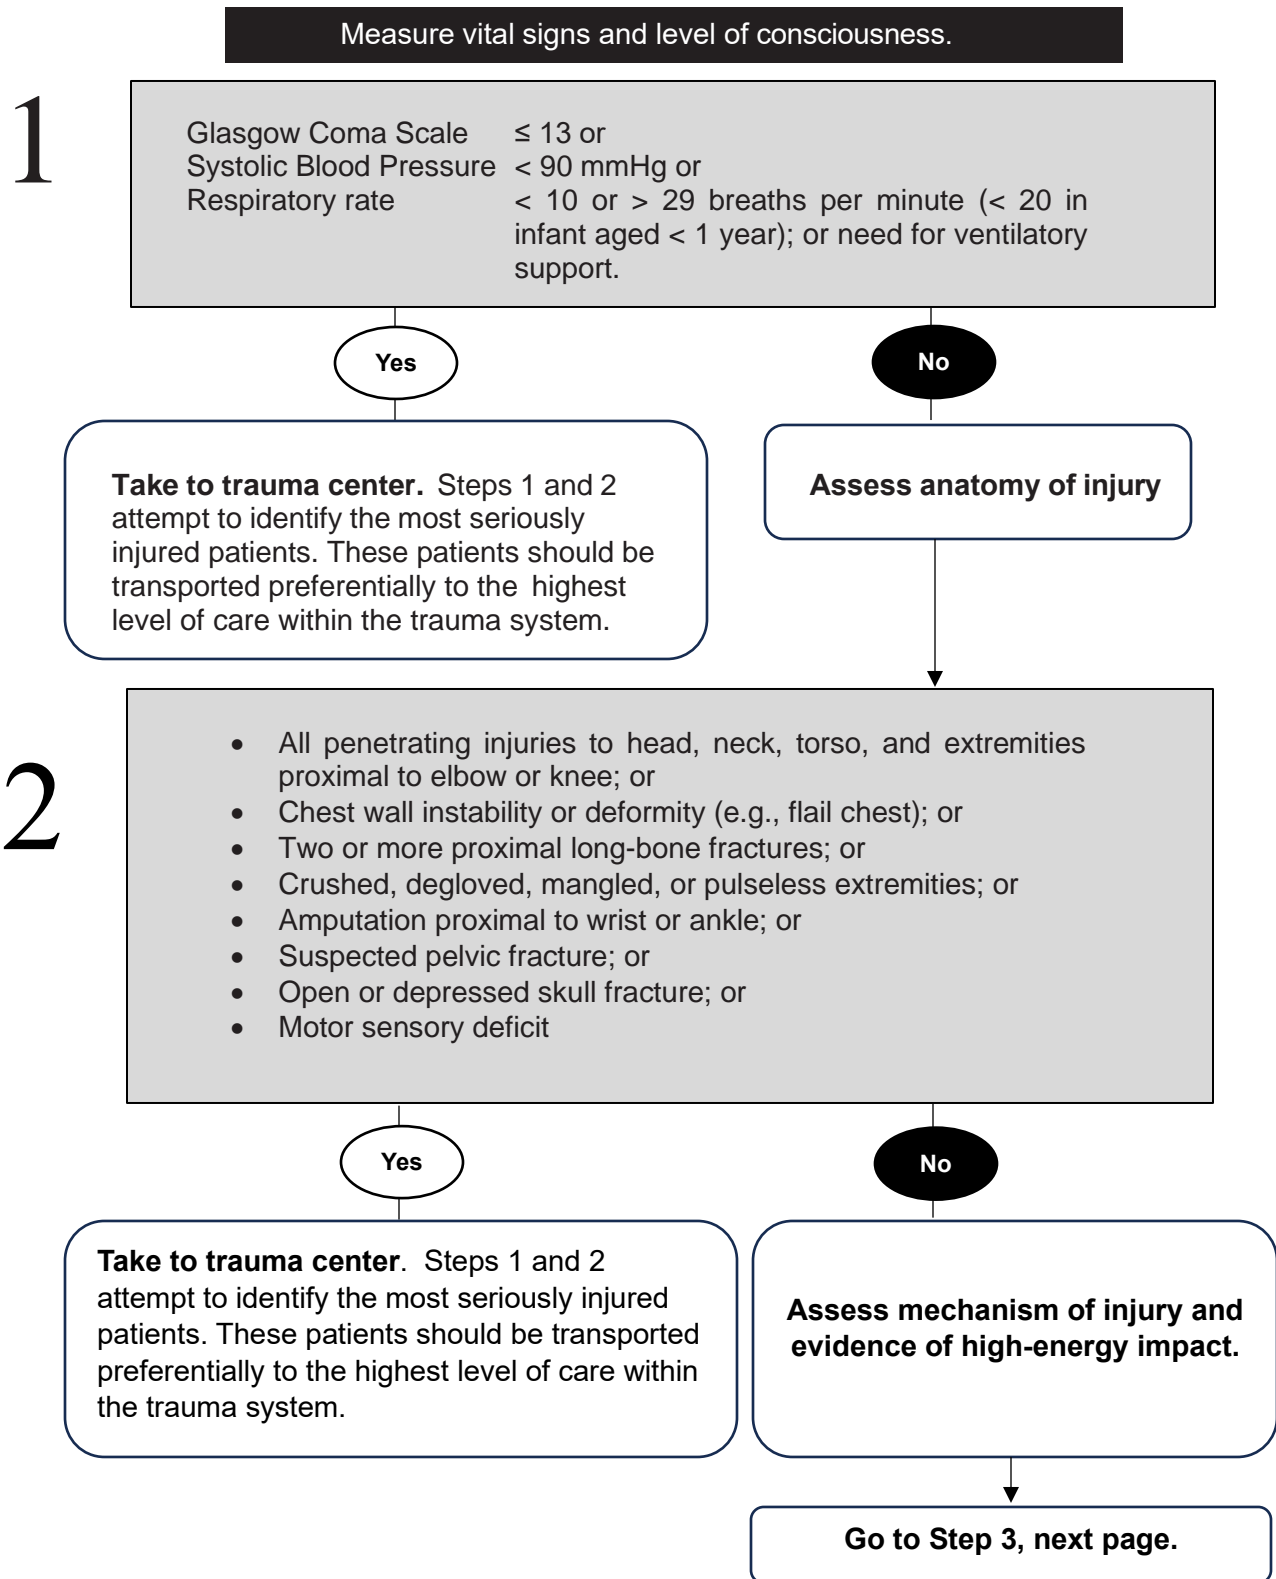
Measure vital signs and level of consciousness.

1

| | |
|---|---|
| Glasgow Coma Scale | $\leq$ 13 or |
| Systolic Blood Pressure | < 90 mmHg or |
| Respiratory rate | < 10 or > 29 breaths per minute (< 20 in infant aged < 1 year); or need for ventilatory support. |

Yes

No

**Take to trauma center.** Steps 1 and 2 attempt to identify the most seriously injured patients. These patients should be transported preferentially to the highest level of care within the trauma system.

**Assess anatomy of injury**

2

- All penetrating injuries to head, neck, torso, and extremities proximal to elbow or knee; or
- Chest wall instability or deformity (e.g., flail chest); or
- Two or more proximal long-bone fractures; or
- Crushed, degloved, mangled, or pulseless extremities; or
- Amputation proximal to wrist or ankle; or
- Suspected pelvic fracture; or
- Open or depressed skull fracture; or
- Motor sensory deficit

Yes

No

**Take to trauma center**. Steps 1 and 2 attempt to identify the most seriously injured patients. These patients should be transported preferentially to the highest level of care within the trauma system.

**Assess mechanism of injury and evidence of high-energy impact.**

**Go to Step 3, next page.**